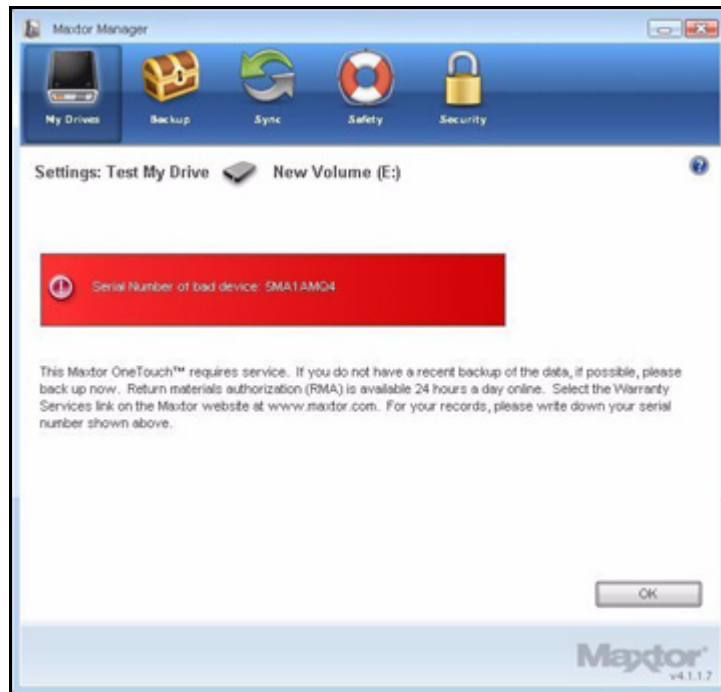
Maxtor Manager

My Drives
Backup
Sync
Safety
Security

Settings: Test My Drive New Volume (E:)

Serial Number of bad device: 5MA1AMQ4

This Maxtor OneTouch™ requires service. If you do not have a recent backup of the data, if possible, please back up now. Return materials authorization (RMA) is available 24 hours a day online. Select the Warranty Services link on the Maxtor website at www.maxtor.com. For your records, please write down your serial number shown above.

OK

Maxtor
v4.1.1.7